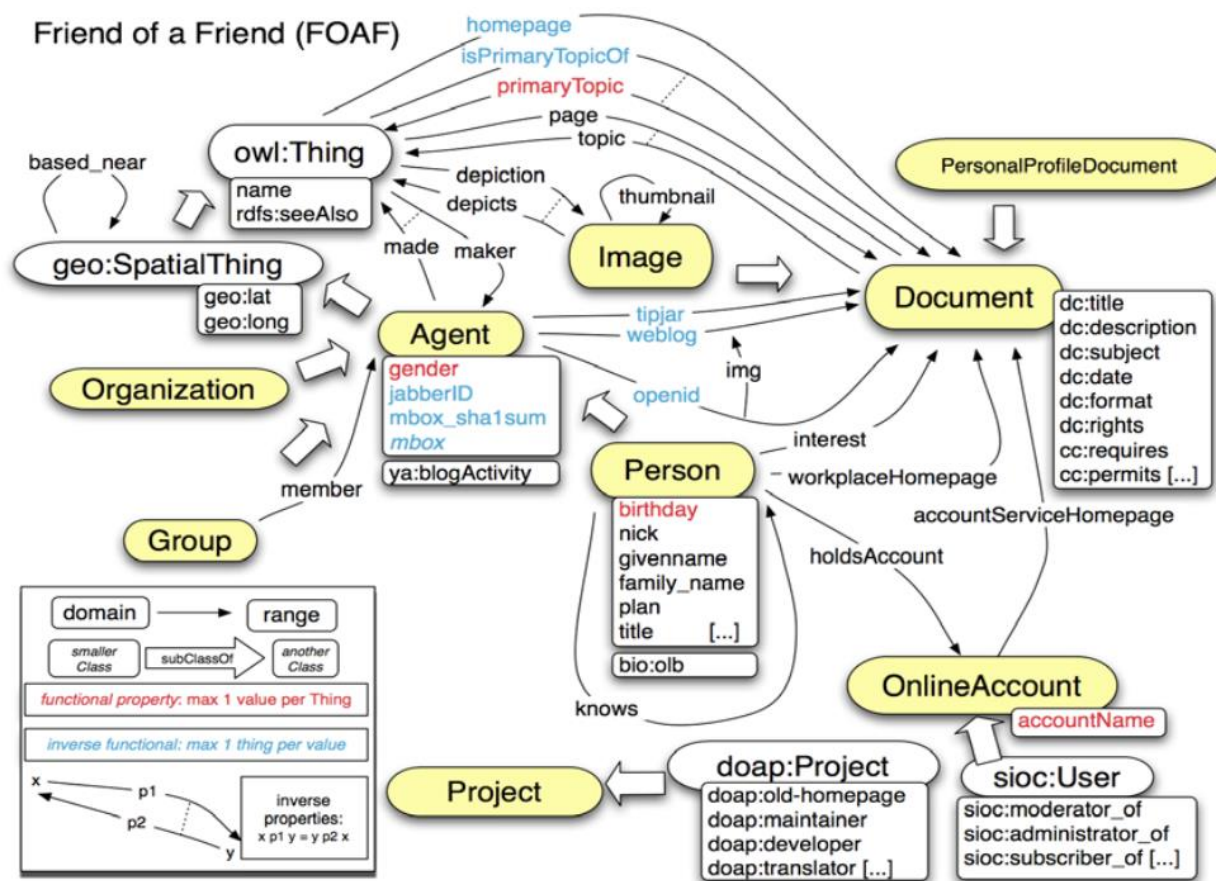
Friend of a Friend (FOAF)

homepage
isPrimaryTopicOf
primaryTopic
page
topic

based_near

owl:Thing
name
rdfs:seeAlso

depiction
depicts
thumbnail

PersonalProfileDocument

made
maker

geo:SpatialThing
geo:lat
geo:long

Image

Document
dc:title
dc:description
dc:subject
dc:date
dc:format
dc:rights
cc:requires
cc:permits [...]

Agent
gender
jabberID
mbox_sha1sum
mbox
ya:blogActivity

tipjar
weblog
img
openid

Organization

interest
workplaceHomepage
accountServiceHomepage

Person
birthday
nick
givenname
family_name
plan
title [...]
bio:olb

member

Group

holdsAccount

domain
range
smaller Class
subClassOf
another Class
functional property: max 1 value per Thing
inverse functional: max 1 thing per value
x
p1
p2
y
inverse properties: x p1 y = y p2 x

knows

OnlineAccount
accountName

Project

doap:Project
doap:old-homepage
doap:maintainer
doap:developer
doap:translator [...]

sioc:User
sioc:moderator_of
sioc:administrator_of
sioc:subscriber_of [...]